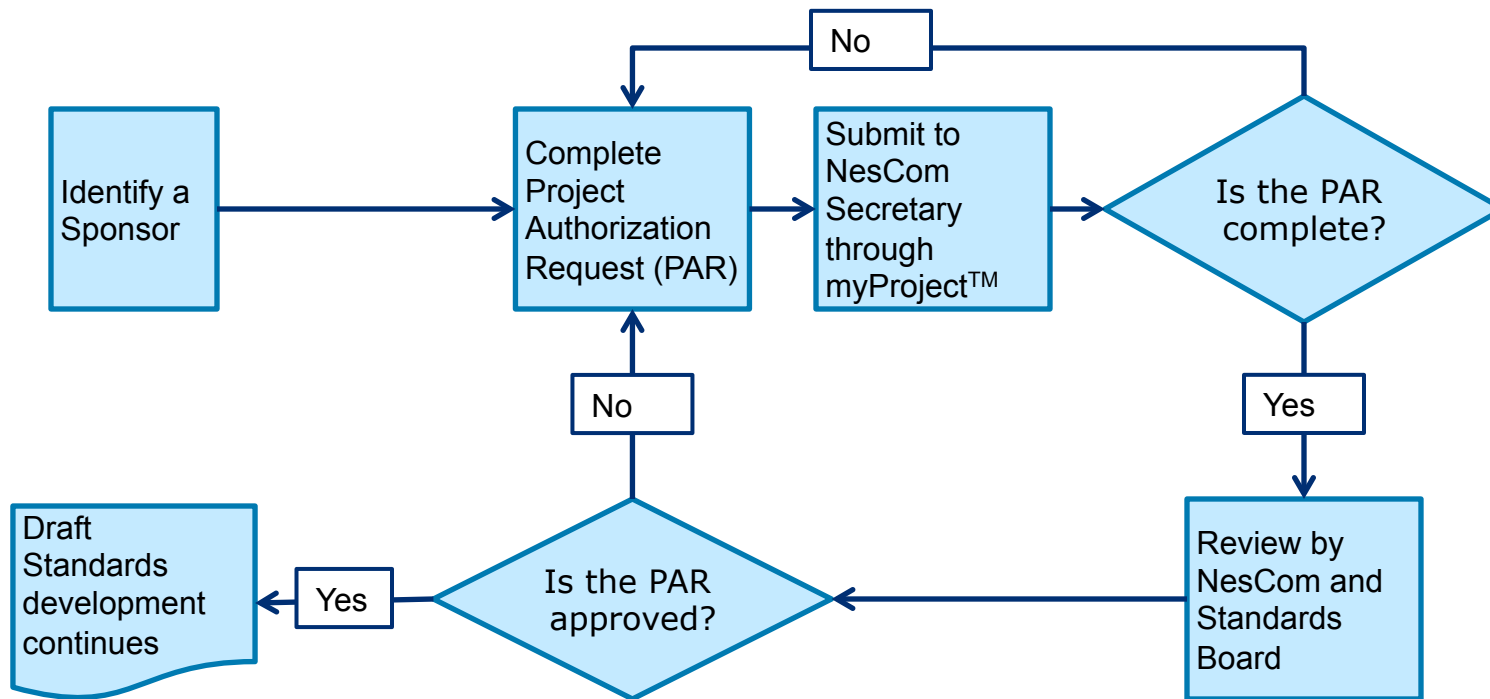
Identify a Sponsor

Complete Project Authorization Request (PAR)

Submit to NesCom Secretary through myProject$^{TM}$

No

Is the PAR complete?

Yes

Review by NesCom and Standards Board

Is the PAR approved?

No

Yes

Draft Standards development continues